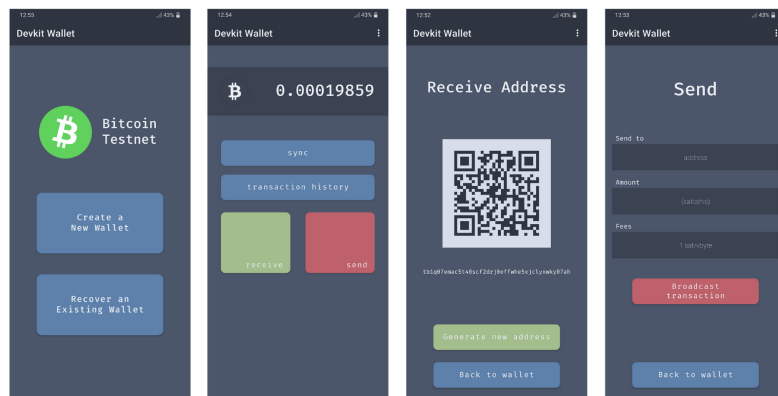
12:53 43%

Devkit Wallet

Bitcoin Testnet

Create a New Wallet

Recover an Existing Wallet

12:54 43%

Devkit Wallet

0.00019859

sync

transaction history

receive

send

12:52 43%

Devkit Wallet

Receive Address

tb1q07emac5t48scf2drj0effwhe5xjclyxwky07a9

Generate new address

Back to wallet

12:53 43%

Devkit Wallet

Send

Send to

address

Amount

(satoshis)

Fees

1 sat/vbyte

Broadcast transaction

Back to wallet